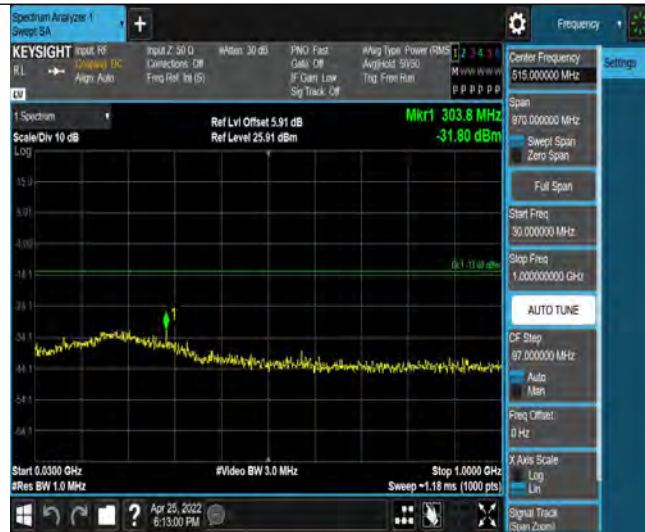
Spectrum Analyzer 1
Swept SA

Frequency

KEYSIGHT Input: RF
RL Coupling: DC
Align: Auto
LXI

Input Z: 50 Ω
Corrections: Off
Freq Ref: Int (S)

#Atten: 30 dB

PNO: Fast
Gate: Off
IF Gain: Low
Sig Track: Off

#Avg Type: Power (RMS)
Avg|Hold: 50/50
Trig: Free Run

1 2 3 4 5 6
M WWWWW
P P P P P P

1 Spectrum
Scale/Div 10 dB
Log

Ref Lvl Offset 5.91 dB
Ref Level 25.91 dBm

Mkr1 303.8 MHz
-31.80 dBm

15.9
5.91
-4.09
-14.1
-24.1
-34.1
-44.1
-54.1
-64.1

DL1 -13.00 dBm

1

Start 0.0300 GHz
#Res BW 1.0 MHz

#Video BW 3.0 MHz

Stop 1.0000 GHz
Sweep ~1.18 ms (1000 pts)

Center Frequency
515.000000 MHz

Settings

Span
970.000000 MHz
Swept Span
Zero Span

Full Span

Start Freq
30.000000 MHz

Stop Freq
1.000000000 GHz

AUTO TUNE

CF Step
97.000000 MHz
Auto
Man

Freq Offset
0 Hz

X Axis Scale
Log
Lin

Signal Track
(Span Zoom)

Apr 25, 2022
6:13:00 PM